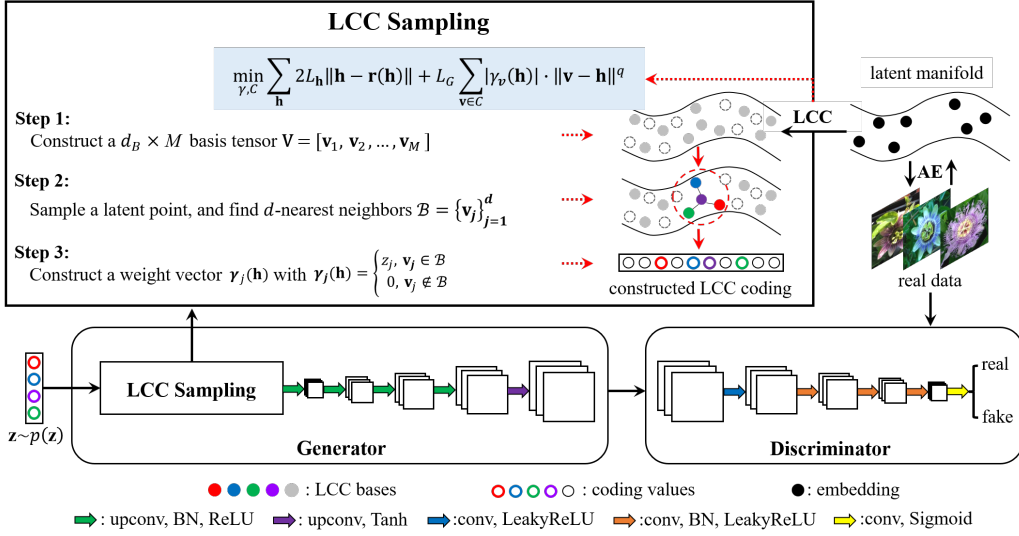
LCC Sampling

$\min_{\gamma, C} \sum_{\mathbf{h}} 2L_{\mathbf{h}} \|\mathbf{h} - \mathbf{r}(\mathbf{h})\| + L_G \sum_{\mathbf{v} \in C} |\gamma_{\mathbf{v}}(\mathbf{h})| \cdot \|\mathbf{v} - \mathbf{h}\|^q$

latent manifold

Step 1:
Construct a $d_B \times M$ basis tensor $\mathbf{V} = [\mathbf{v}_1, \mathbf{v}_2, \ldots, \mathbf{v}_M]$

LCC

Step 2:
Sample a latent point, and find $d$-nearest neighbors $\mathcal{B} = \{\mathbf{v_j}\}_{\mathbf{j=1}}^{\boldsymbol{d}}$

AE

Step 3:
Construct a weight vector $\boldsymbol{\gamma}_j(\mathbf{h})$ with $\boldsymbol{\gamma_j}(\mathbf{h}) = \begin{cases} z_j, \ \mathbf{v_j} \in \mathcal{B} \\ 0, \ \mathbf{v_j} \notin \mathcal{B} \end{cases}$

constructed LCC coding

real data

LCC Sampling

$\mathbf{z} \sim p(\mathbf{z})$

Generator

Discriminator

real

fake

: LCC bases

: coding values

: embedding

: upconv, BN, ReLU

: upconv, Tanh

:conv, LeakyReLU

:conv, BN, LeakyReLU

:conv, Sigmoid